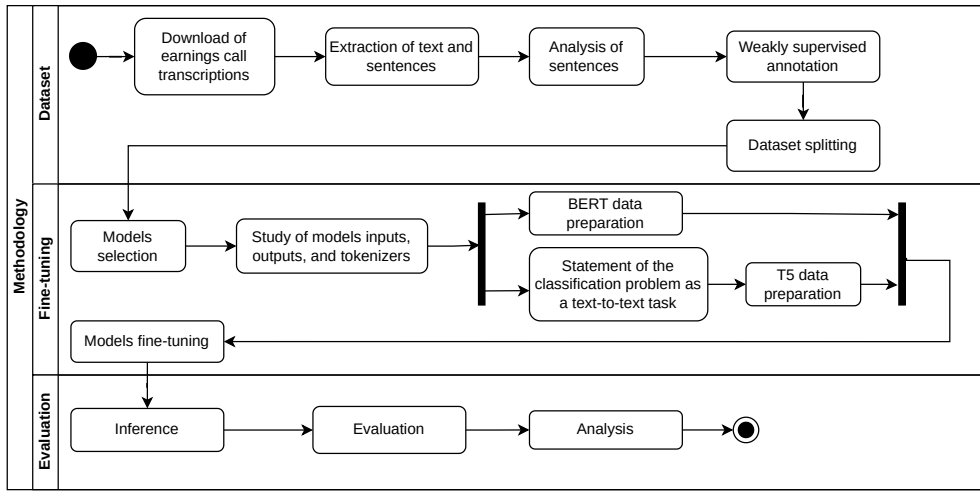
Methodology

Dataset

Download of earnings call transcriptions

Extraction of text and sentences

Analysis of sentences

Weakly supervised annotation

Dataset splitting

Fine-tuning

Models selection

Study of models inputs, outputs, and tokenizers

BERT data preparation

Statement of the classification problem as a text-to-text task

T5 data preparation

Models fine-tuning

Evaluation

Inference

Evaluation

Analysis